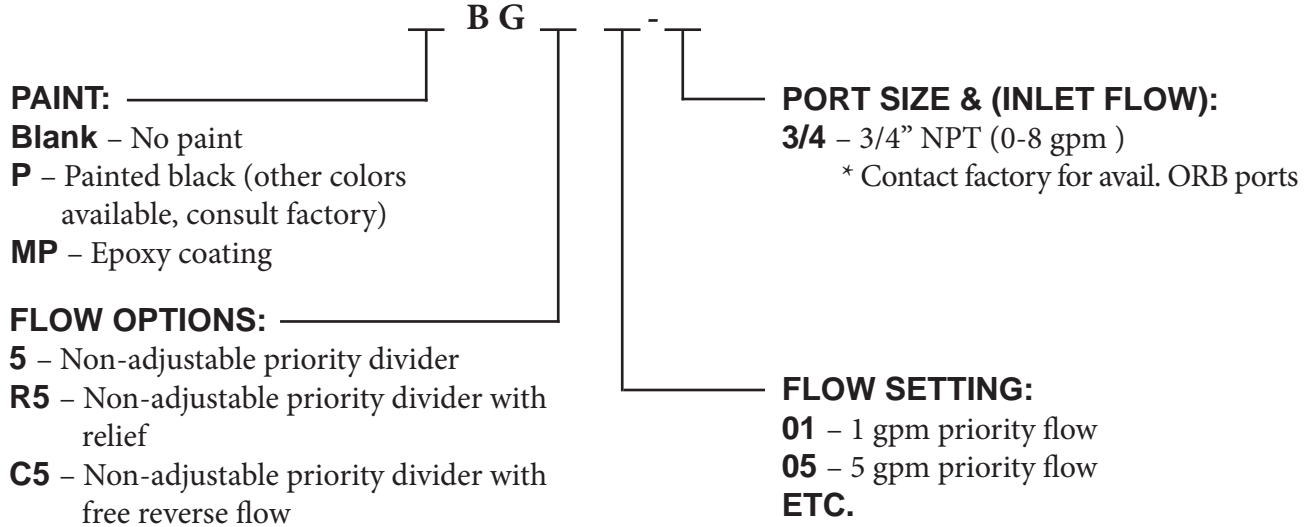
__ B G __ __ - __

PAINT:
Blank – No paint
P – Painted black (other colors available, consult factory)
MP – Epoxy coating

FLOW OPTIONS:
5 – Non-adjustable priority divider
R5 – Non-adjustable priority divider with relief
C5 – Non-adjustable priority divider with free reverse flow

PORT SIZE & (INLET FLOW):
3/4 – 3/4" NPT (0-8 gpm )
* Contact factory for avail. ORB ports

FLOW SETTING:
01 – 1 gpm priority flow
05 – 5 gpm priority flow
ETC.